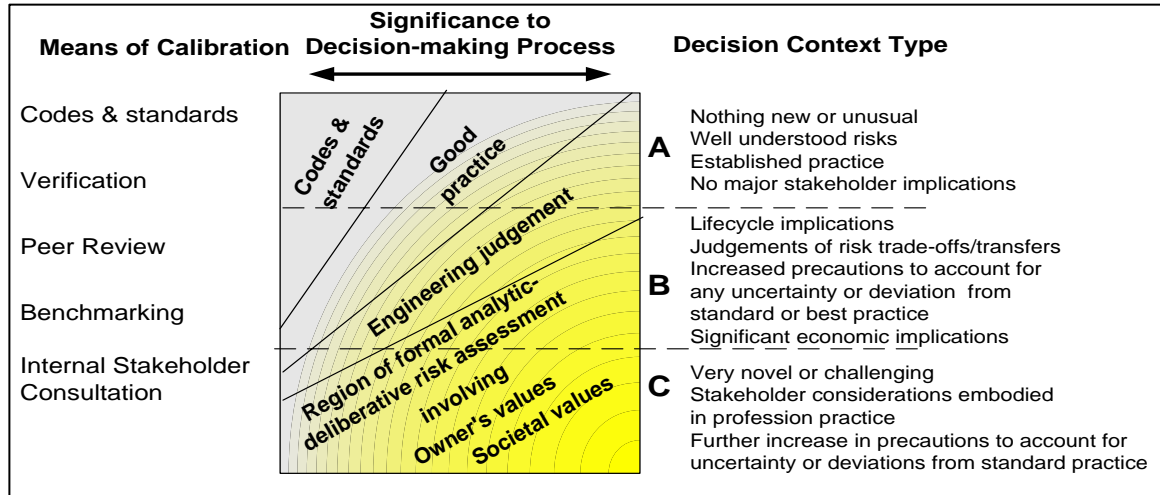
Means of Calibration

Significance to Decision-making Process

Decision Context Type

Codes & standards

Verification

Peer Review

Benchmarking

Internal Stakeholder Consultation

Codes & standards

Good practice

Engineering judgement

Region of formal analytic-deliberative risk assessment

involving

Owner's values

Societal values

A

Nothing new or unusual
Well understood risks
Established practice
No major stakeholder implications

B

Lifecycle implications
Judgements of risk trade-offs/transfers
Increased precautions to account for any uncertainty or deviation from standard or best practice
Significant economic implications

C

Very novel or challenging
Stakeholder considerations embodied in profession practice
Further increase in precautions to account for uncertainty or deviations from standard practice